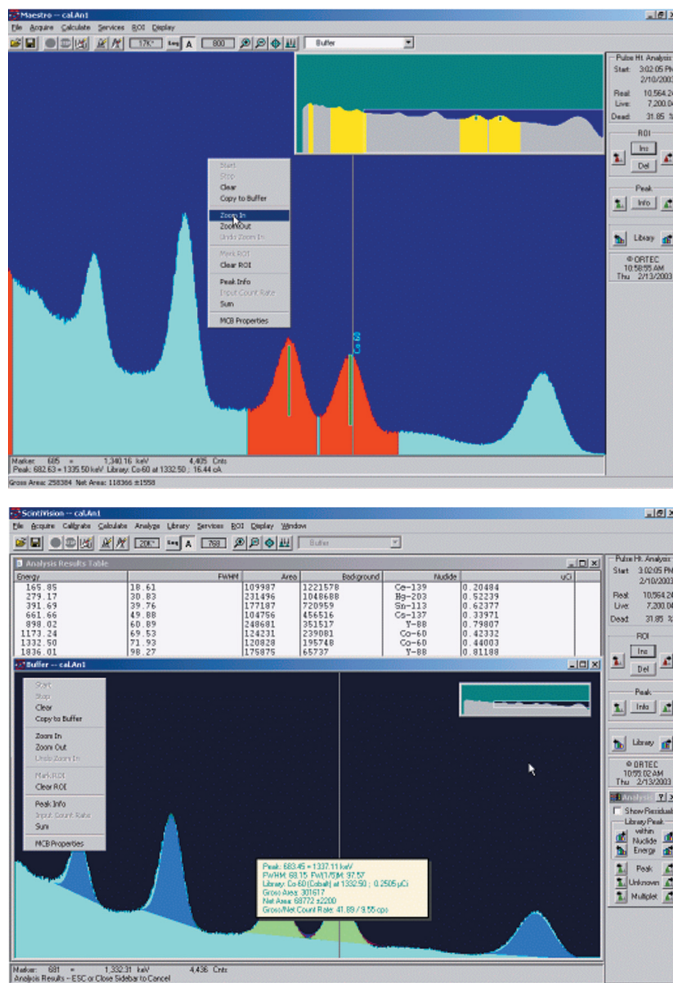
Maestro -- cal.An1

File Acquire Calculate Services ROI Display

17K  Seg A  800  Buffer

Pulse Ht. Analysis
Start: 3:02:05 PM
2/10/2003
Real: 10,564.2
Live: 7,200.0
Dead: 31.85 %

ROI
Ins
Del

Peak
Info

Library

© ORTEC
10:58:55 AM
Thu 2/13/2003

Start
Stop
Clear
Copy to Buffer
Zoom In
Zoom Out
Undo Zoom In
Mark ROI
Clear ROI
Peak Info
Input Count Rate
Sum
MCB Properties

Co-60

Marker: 685 = 1,340.16 keV 4,405 Cnts
Peak: 682.63 = 1335.50 keV Library: Co-60 at 1332.50 : 16.44 uCi
Gross Area: 258384 Net Area: 118366 ±1558

ScintiVision -- cal.An1

File Acquire Calibrate Calculate Analyze Library Services ROI Display Window

20K  Seg A  768  Buffer

Analysis Results Table

| Energy | FWHM | Area | Background | Nuclide | uCi |
|---|---|---|---|---|---|
| 165.85 | 18.61 | 109987 | 1221578 | Ce-139 | 0.20484 |
| 279.17 | 30.83 | 231496 | 1048688 | Hg-203 | 0.52239 |
| 391.69 | 39.76 | 177187 | 720959 | Sn-113 | 0.62377 |
| 661.66 | 49.88 | 104756 | 456516 | Cs-137 | 0.33971 |
| 898.02 | 60.89 | 248681 | 351517 | Y-88 | 0.79807 |
| 1173.24 | 69.53 | 124231 | 239081 | Co-60 | 0.42332 |
| 1332.50 | 71.93 | 120828 | 195748 | Co-60 | 0.44003 |
| 1836.01 | 98.27 | 175875 | 65737 | Y-88 | 0.81188 |

Buffer -- cal.An1

Start
Stop
Clear
Copy to Buffer
Zoom In
Zoom Out
Undo Zoom In
Mark ROI
Clear ROI
Peak Info
Input Count Rate
Sum
MCB Properties

Peak: 683.45 = 1337.11 keV
FWHM: 68.15 FW(1/5)M: 97.57
Library: Co-60 (Cobalt) at 1332.50 : 0.2505 µCi
Gross Area: 301617
Net Area: 68772 ±2200
Gross/Net Count Rate: 41.89 / 9.55 cps

Pulse Ht. Analysis
Start: 3:02:05 PM
2/10/2003
Real: 10,564.2
Live: 7,200.0
Dead: 31.85 %

ROI
Ins
Del

Peak
Info

Library

© ORTEC
10:55:02 AM
Thu 2/13/2003

Analysis
Show Residuals
Library Peak
within
Nuclide
Energy
Peak
Unknown
Multiplet

Marker: 681 = 1,332.31 keV 4,436 Cnts
Analysis Results -- ESC or Close Sidebar to Cancel